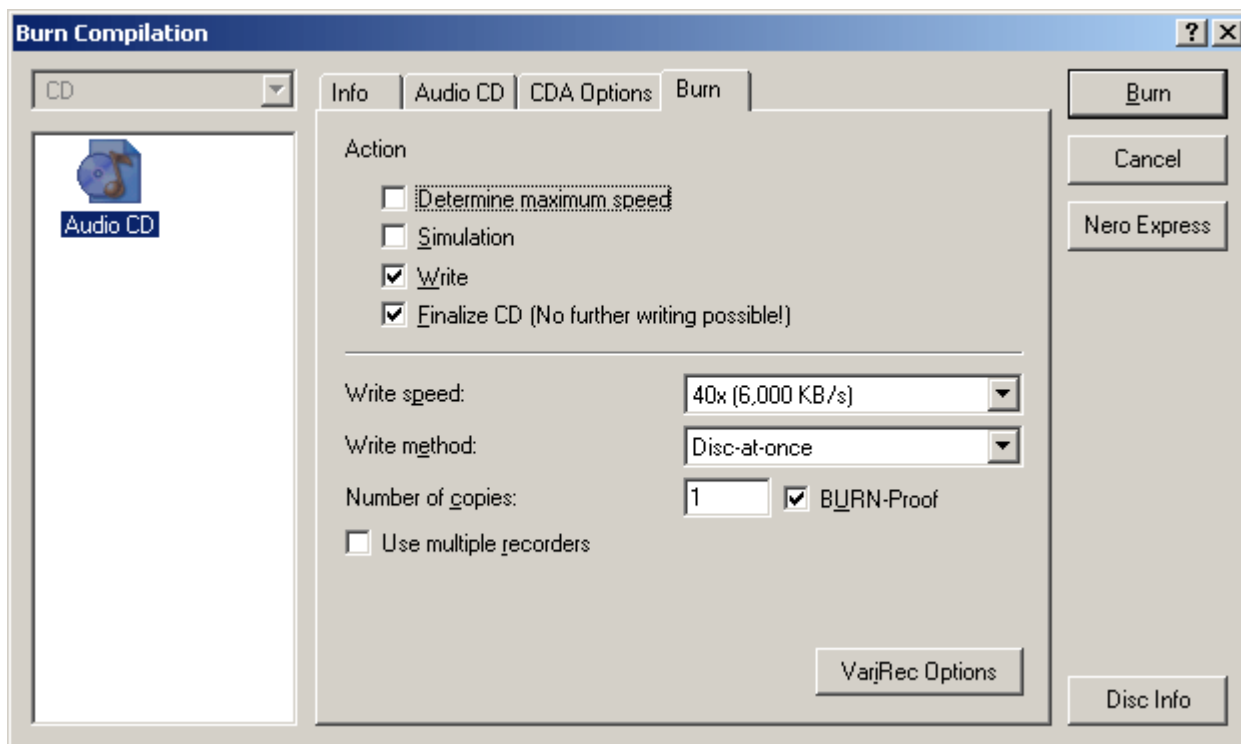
Burn Compilation

?

CD

Audio CD

Info

Audio CD

CDA Options

Burn

Action

Determine maximum speed

Simulation

Write

Finalize CD (No further writing possible!)

Write speed:

40x (6,000 KB/s)

Write method:

Disc-at-once

Number of copies:

1

BURN-Proof

Use multiple recorders

VariRec Options

Burn

Cancel

Nero Express

Disc Info